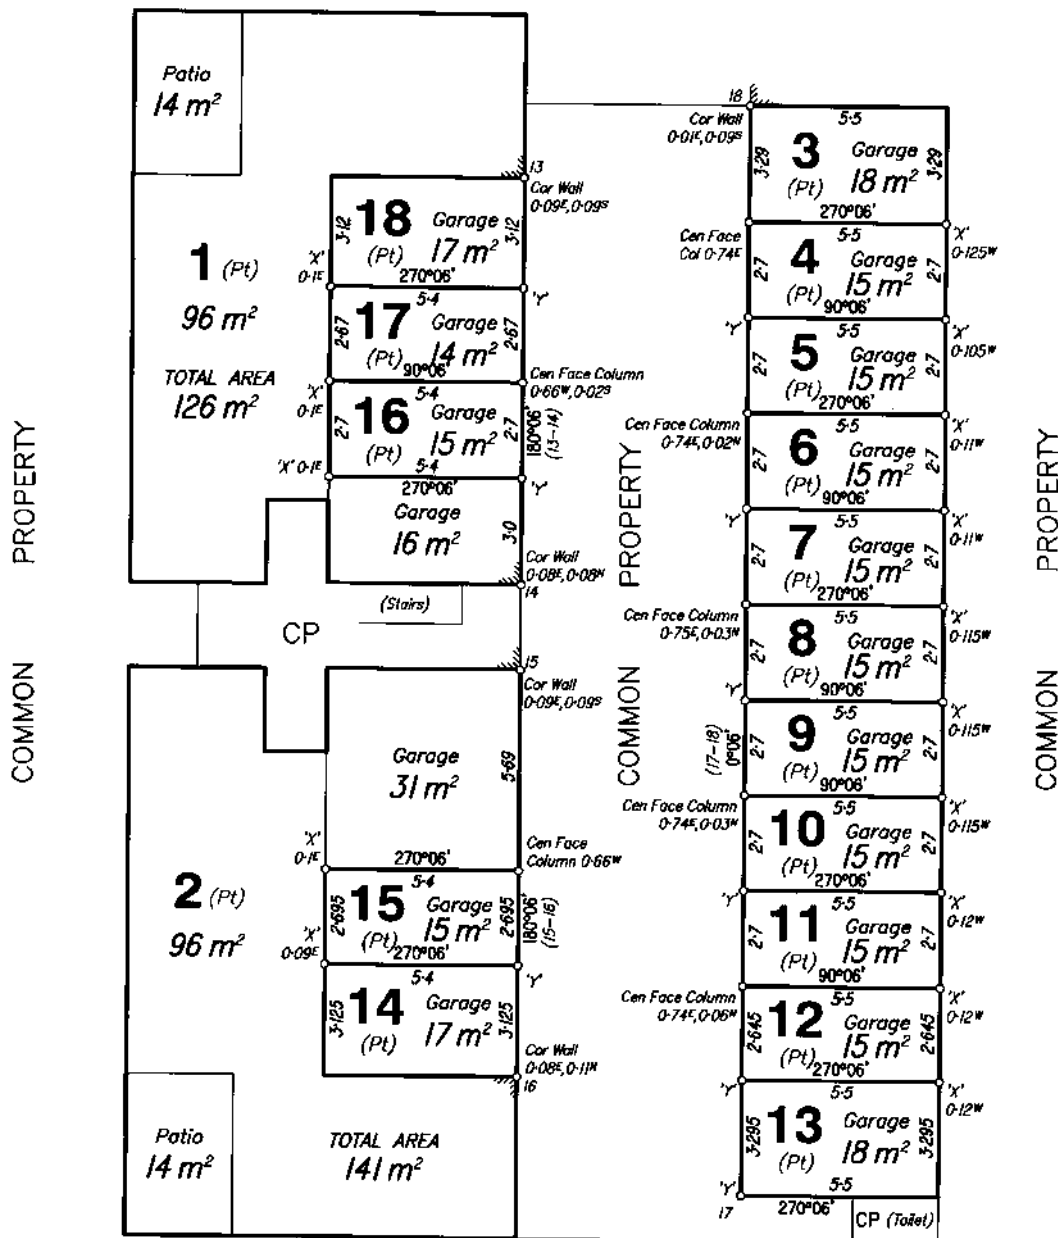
Patio
$14 m^2$

1 (Pt)
$96 m^2$
TOTAL AREA
$126 m^2$

18 (Pt) Garage $17 m^2$
3·12 3·12
13
Cor Wall
$0·09^E, 0·09^S$
'X' $0·1^E$
270°06'
5·4
'Y'
17 (Pt) Garage $14 m^2$
2·67 2·67
90°06'
Cen Face Column
$0·66^W, 0·02^S$
'X' $0·1^E$
5·4
16 (Pt) Garage $15 m^2$
2·7
180°06' (13–14)
'X' $0·1^E$
5·4
270°06'
'Y'
Garage
$16 m^2$
3·0
Cor Wall
$0·08^E, 0·08^N$
14
(Stairs)

CP

15
Cor Wall
$0·09^E, 0·09^S$
Garage
$31 m^2$
5·69
'X' $0·1^E$
270°06'
Cen Face Column $0·66^W$

2 (Pt)
$96 m^2$

5·4
15 (Pt) Garage $15 m^2$
2·695 2·695
'X' $0·09^E$
270°06'
180°06' (15–16)
5·4
'Y'
14 (Pt) Garage $17 m^2$
3·125 3·125
Cor Wall
$0·08^E, 0·11^N$
16

Patio
$14 m^2$
TOTAL AREA
$141 m^2$

PROPERTY
COMMON

18
Cor Wall
$0·01^E, 0·09^S$
5·5
3 (Pt) Garage $18 m^2$
3·29 3·29
270°06'
Cen Face Col $0·74^E$
5·5
'X' $0·125^W$
4 (Pt) Garage $15 m^2$
2·7 2·7
90°06'
'Y'
5·5
'X' $0·105^W$
5 (Pt) Garage $15 m^2$
2·7 2·7
270°06'
Cen Face Column
$0·74^E, 0·02^N$
5·5
'X' $0·11^W$
6 (Pt) Garage $15 m^2$
2·7 2·7
90°06'
'Y'
5·5
'X' $0·11^W$
7 (Pt) Garage $15 m^2$
2·7 2·7
270°06'
Cen Face Column
$0·75^E, 0·03^N$
5·5
'X' $0·115^W$
8 (Pt) Garage $15 m^2$
2·7 2·7
90°06'
'Y'
5·5
'X' $0·115^W$
9 (Pt) Garage $15 m^2$
2·7 2·7
0°06' (17–18)
90°06'
Cen Face Column
$0·74^E, 0·03^N$
5·5
'X' $0·115^W$
10 (Pt) Garage $15 m^2$
2·7 2·7
270°06'
'Y'
5·5
'X' $0·12^W$
11 (Pt) Garage $15 m^2$
2·7 2·7
90°06'
Cen Face Column
$0·74^E, 0·06^N$
5·5
'X' $0·12^W$
12 (Pt) Garage $15 m^2$
2·645 2·645
270°06'
'Y'
5·5
'X' $0·12^W$
13 (Pt) Garage $18 m^2$
3·295 3·295
5·5
'Y'
17
270°06'
CP (Toilet)

PROPERTY
COMMON

PROPERTY
COMMON